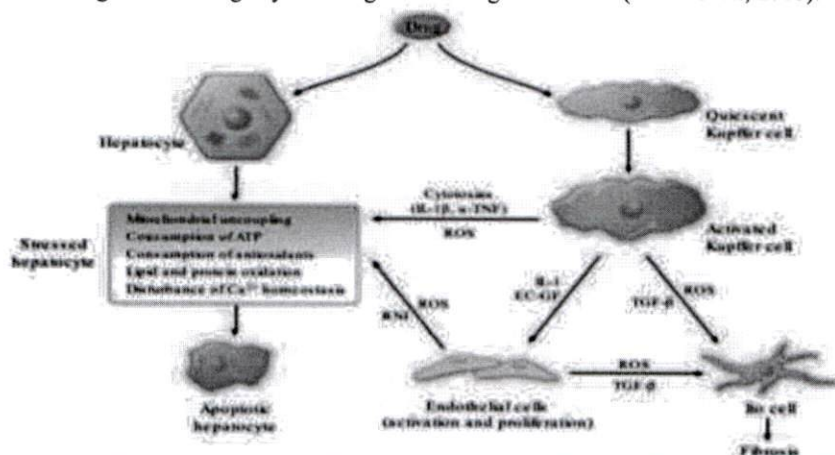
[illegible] (Drug-induced liver injury) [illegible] 2017).

Drug

Hepatocyte

Quiescent Kupffer cell

Activated Kupffer cell

Cytokines (IL-1β, α-TNF)

ROS

Stressed hepatocyte

Mitochondrial uncoupling
Consumption of ATP
Consumption of antioxidants
Lipid and protein oxidation
Disturbance of $Ca^{2+}$ homeostasis

IL-1
EC-GF

TGF-β

ROS

ROS

RNI

ROS

TGF-β

Apoptotic hepatocyte

Endothelial cells (activation and proliferation)

Ito cell

Fibrosis